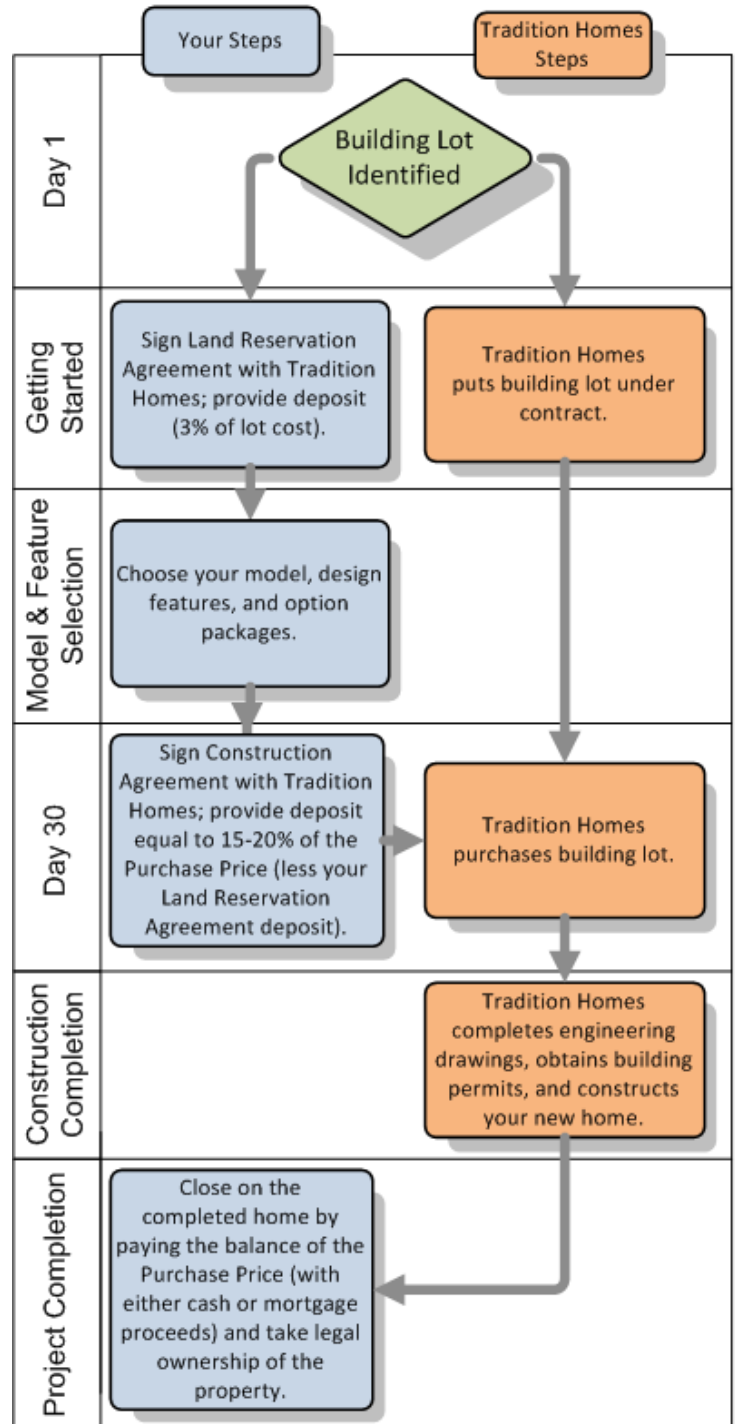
Your Steps

Tradition Homes Steps

Day 1

Building Lot Identified

Getting Started

Sign Land Reservation Agreement with Tradition Homes; provide deposit (3% of lot cost).

Tradition Homes puts building lot under contract.

Model & Feature Selection

Choose your model, design features, and option packages.

Day 30

Sign Construction Agreement with Tradition Homes; provide deposit equal to 15-20% of the Purchase Price (less your Land Reservation Agreement deposit).

Tradition Homes purchases building lot.

Construction Completion

Tradition Homes completes engineering drawings, obtains building permits, and constructs your new home.

Project Completion

Close on the completed home by paying the balance of the Purchase Price (with either cash or mortgage proceeds) and take legal ownership of the property.